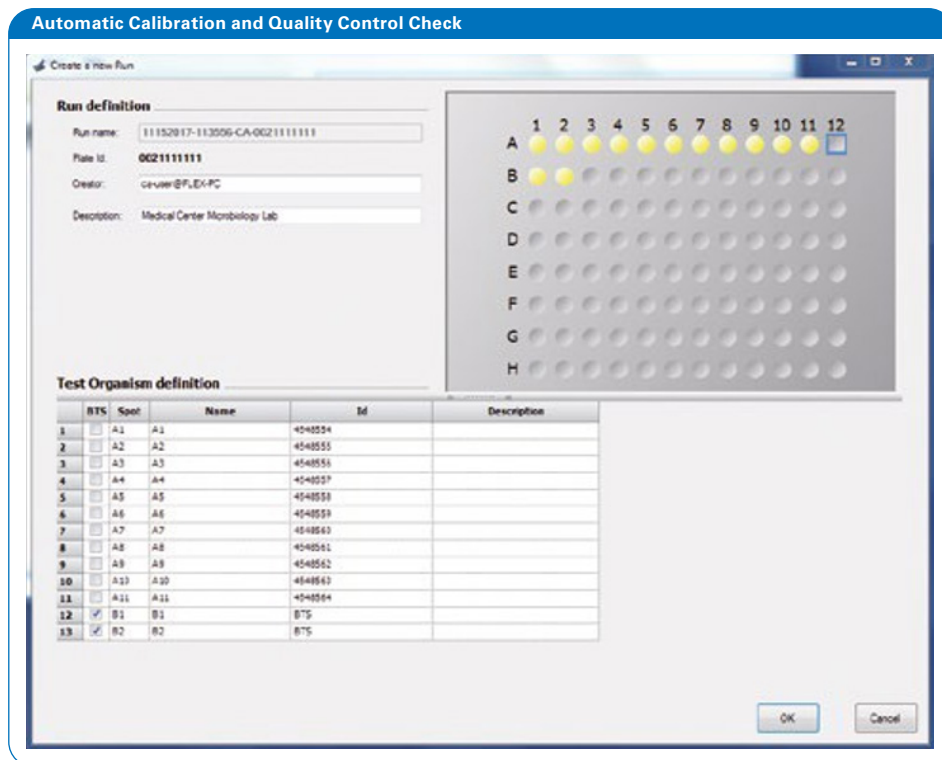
Automatic Calibration and Quality Control Check

Create a new Run

Run definition

Run name: 11152017-113556-CA-0021111111

Plate Id: 0021111111

Creator: ca-user@FLEX-PC

Description: Medical Center Microbiology Lab

1 2 3 4 5 6 7 8 9 10 11 12

A
B
C
D
E
F
G
H

Test Organism definition

| | BTS | Spot | Name | Id | Description |
|---|---|---|---|---|---|
| 1 | ☐ | A1 | A1 | 4548554 | |
| 2 | ☐ | A2 | A2 | 4548555 | |
| 3 | ☐ | A3 | A3 | 4548556 | |
| 4 | ☐ | A4 | A4 | 4548557 | |
| 5 | ☐ | A5 | A5 | 4548558 | |
| 6 | ☐ | A6 | A6 | 4548559 | |
| 7 | ☐ | A7 | A7 | 4548560 | |
| 8 | ☐ | A8 | A8 | 4548561 | |
| 9 | ☐ | A9 | A9 | 4548562 | |
| 10 | ☐ | A10 | A10 | 4548563 | |
| 11 | ☐ | A11 | A11 | 4548564 | |
| 12 | ☑ | B1 | B1 | BTS | |
| 13 | ☑ | B2 | B2 | BTS | |

OK

Cancel